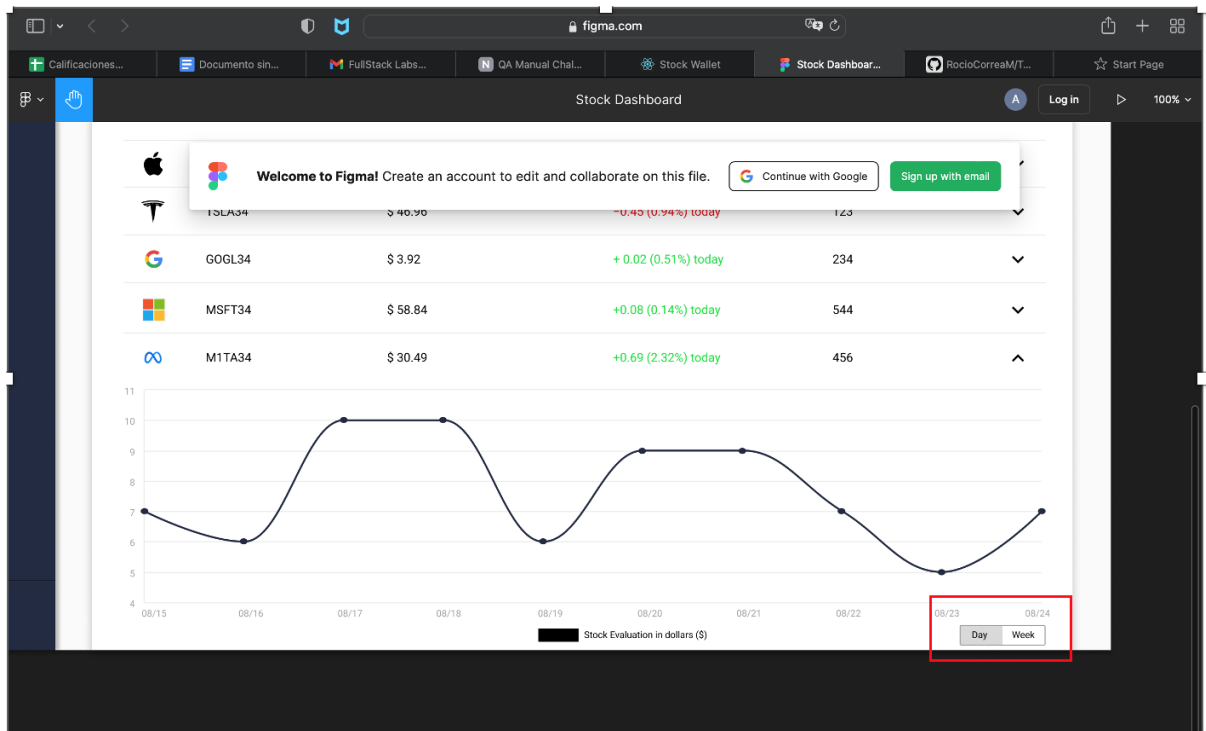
figma.com

Calificaciones... | Documento sin... | FullStack Labs... | QA Manual Chal... | Stock Wallet | Stock Dashboar... | RocioCorreaM/T... | Start Page

Stock Dashboard

A

Log in

100%

Welcome to Figma! Create an account to edit and collaborate on this file.

Continue with Google

Sign up with email

| | | | | |
|---|---|---|---|---|
| TSLA34 | $ 46.96 | −0.45 (0.94%) today | 123 | |
| GOGL34 | $ 3.92 | + 0.02 (0.51%) today | 234 | |
| MSFT34 | $ 58.84 | +0.08 (0.14%) today | 544 | |
| M1TA34 | $ 30.49 | +0.69 (2.32%) today | 456 | |

11
10
9
8
7
6
5
4

08/15 08/16 08/17 08/18 08/19 08/20 08/21 08/22 08/23 08/24

Stock Evaluation in dollars ($)

Day Week